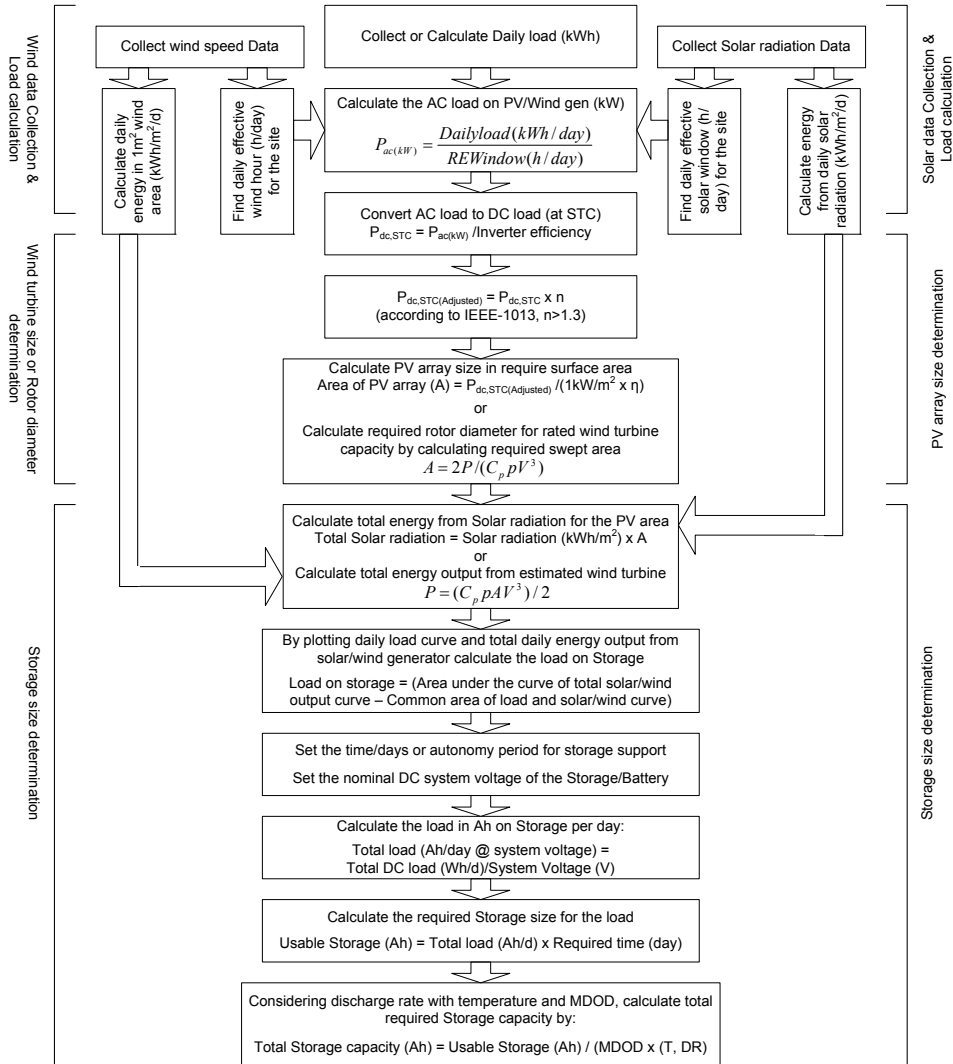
Wind data Collection & Load calculation

Collect wind speed Data

Collect or Calculate Daily load (kWh)

Collect Solar radiation Data

Solar data Collection & Load calculation

Calculate daily energy in 1m$^2$ wind area (kWh/m$^2$/d)

Find daily effective wind hour (h/day) for the site

Calculate the AC load on PV/Wind gen (kW)

$P_{ac(kW)} = \frac{Dailyload(kWh/day)}{REWindow(h/day)}$

Find daily effective solar window (h/day) for the site

Calculate energy from daily solar radiation (kWh/m$^2$/d)

Convert AC load to DC load (at STC)
$P_{dc,STC} = P_{ac(kW)}$ /Inverter efficiency

Wind turbine size or Rotor diameter determination

$P_{dc,STC(Adjusted)} = P_{dc,STC}$ x n
(according to IEEE-1013, n>1.3)

PV array size determination

Calculate PV array size in require surface area
Area of PV array (A) = $P_{dc,STC(Adjusted)}$ /(1kW/m$^2$ x η)
or
Calculate required rotor diameter for rated wind turbine capacity by calculating required swept area
$A = 2P/(C_p pV^3)$

Storage size determination

Calculate total energy from Solar radiation for the PV area
Total Solar radiation = Solar radiation (kWh/m$^2$) x A
or
Calculate total energy output from estimated wind turbine
$P = (C_p pAV^3)/2$

Storage size determination

By plotting daily load curve and total daily energy output from solar/wind generator calculate the load on Storage

Load on storage = (Area under the curve of total solar/wind output curve – Common area of load and solar/wind curve)

Set the time/days or autonomy period for storage support

Set the nominal DC system voltage of the Storage/Battery

Calculate the load in Ah on Storage per day:

Total load (Ah/day @ system voltage) =
Total DC load (Wh/d)/System Voltage (V)

Calculate the required Storage size for the load

Usable Storage (Ah) = Total load (Ah/d) x Required time (day)

Considering discharge rate with temperature and MDOD, calculate total required Storage capacity by:

Total Storage capacity (Ah) = Usable Storage (Ah) / (MDOD x (T, DR)